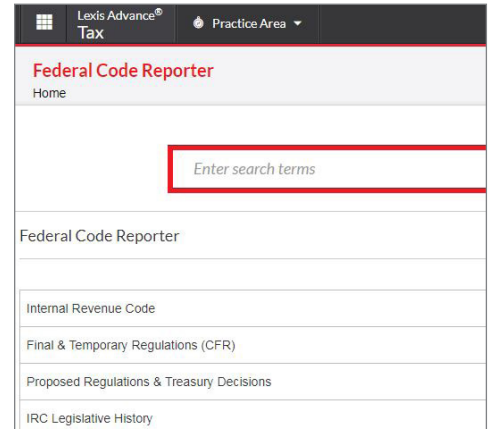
Lexis Advance®
Tax

Practice Area

Federal Code Reporter
Home

Enter search terms

Federal Code Reporter

Internal Revenue Code

Final & Temporary Regulations (CFR)

Proposed Regulations & Treasury Decisions

IRC Legislative History